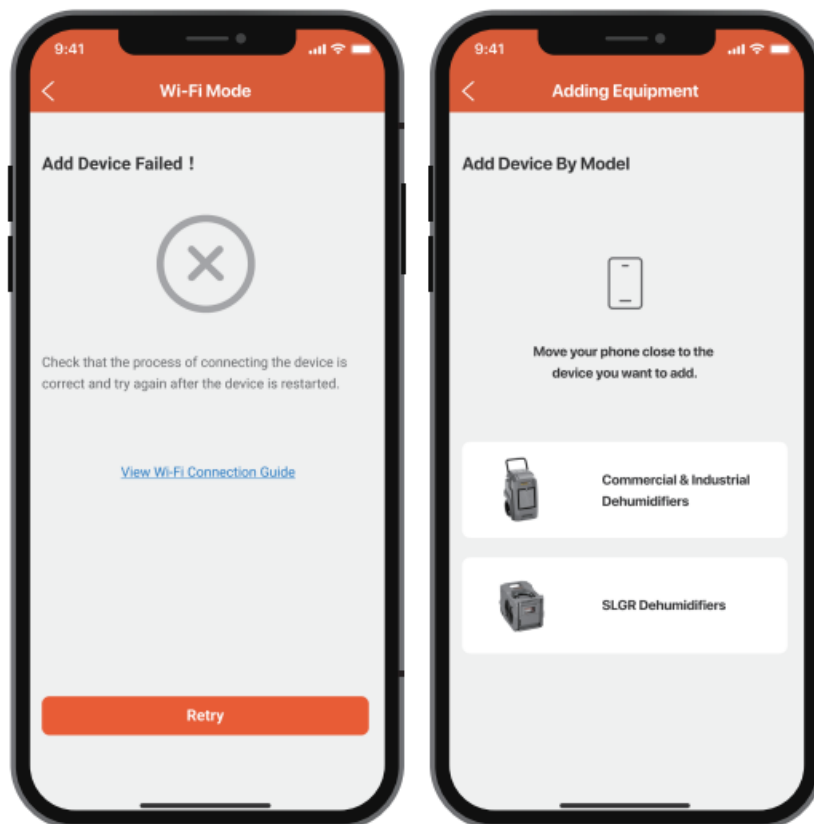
9:41

Wi-Fi Mode

Add Device Failed！

Check that the process of connecting the device is correct and try again after the device is restarted.

View Wi-Fi Connection Guide

Retry

9:41

Adding Equipment

Add Device By Model

Move your phone close to the device you want to add.

Commercial & Industrial Dehumidifiers

SLGR Dehumidifiers